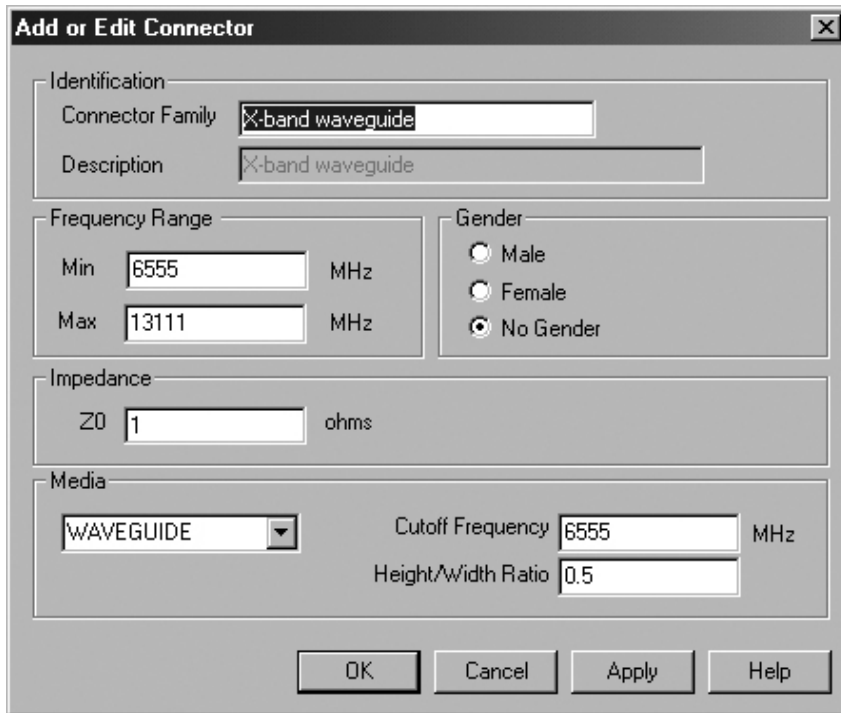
Add or Edit Connector

Identification

Connector Family X-band waveguide

Description X-band waveguide

Frequency Range

Min 6555 MHz

Max 13111 MHz

Gender

Male

Female

No Gender

Impedance

Z0 1 ohms

Media

WAVEGUIDE

Cutoff Frequency 6555 MHz

Height/Width Ratio 0.5

OK Cancel Apply Help